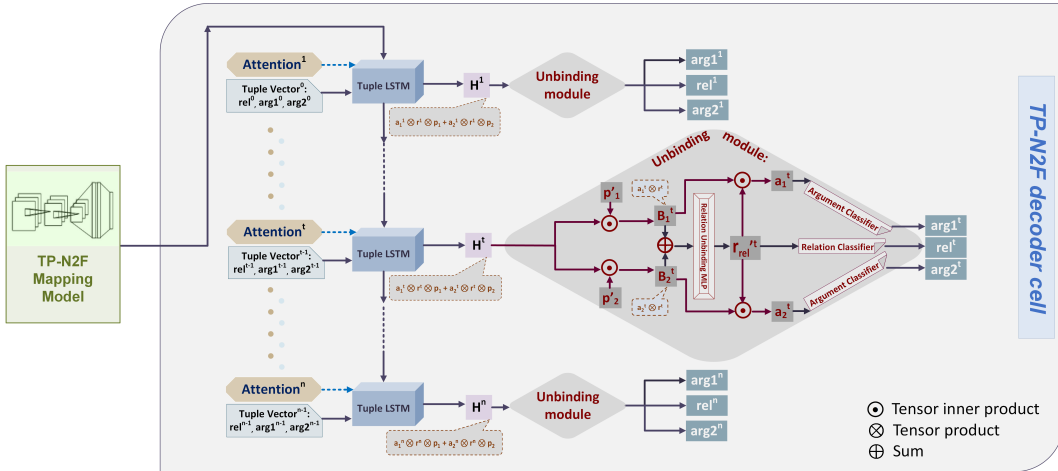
TP-N2F Mapping Model

Attention$^1$

Tuple Vector$^0$: rel$^0$, arg1$^0$, arg2$^0$

Tuple LSTM

H$^1$

$a_1^1 \otimes r^1 \otimes p_1 + a_2^1 \otimes r^1 \otimes p_2$

Unbinding module

arg1$^1$

rel$^1$

arg2$^1$

Attention$^t$

Tuple Vector$^{t-1}$: rel$^{t-1}$, arg1$^{t-1}$, arg2$^{t-1}$

Tuple LSTM

H$^t$

$a_1^t \otimes r^t \otimes p_1 + a_2^t \otimes r^t \otimes p_2$

Unbinding module:

p'$_1$

p'$_2$

$a_1^t \otimes r^t$

$a_2^t \otimes r^t$

B$_1^t$

B$_2^t$

Relation Unbinding MLP

r$_{rel}$'$^t$

a$_1^t$

a$_2^t$

Argument Classifier

Relation Classifier

Argument Classifier

arg1$^t$

rel$^t$

arg2$^t$

Attention$^n$

Tuple Vector$^{n-1}$: rel$^{n-1}$, arg1$^{n-1}$, arg2$^{n-1}$

Tuple LSTM

H$^n$

$a_1^n \otimes r^n \otimes p_1 + a_2^n \otimes r^n \otimes p_2$

Unbinding module

arg1$^n$

rel$^n$

arg2$^n$

TP-N2F decoder cell

$\odot$ Tensor inner product

$\otimes$ Tensor product

$\oplus$ Sum